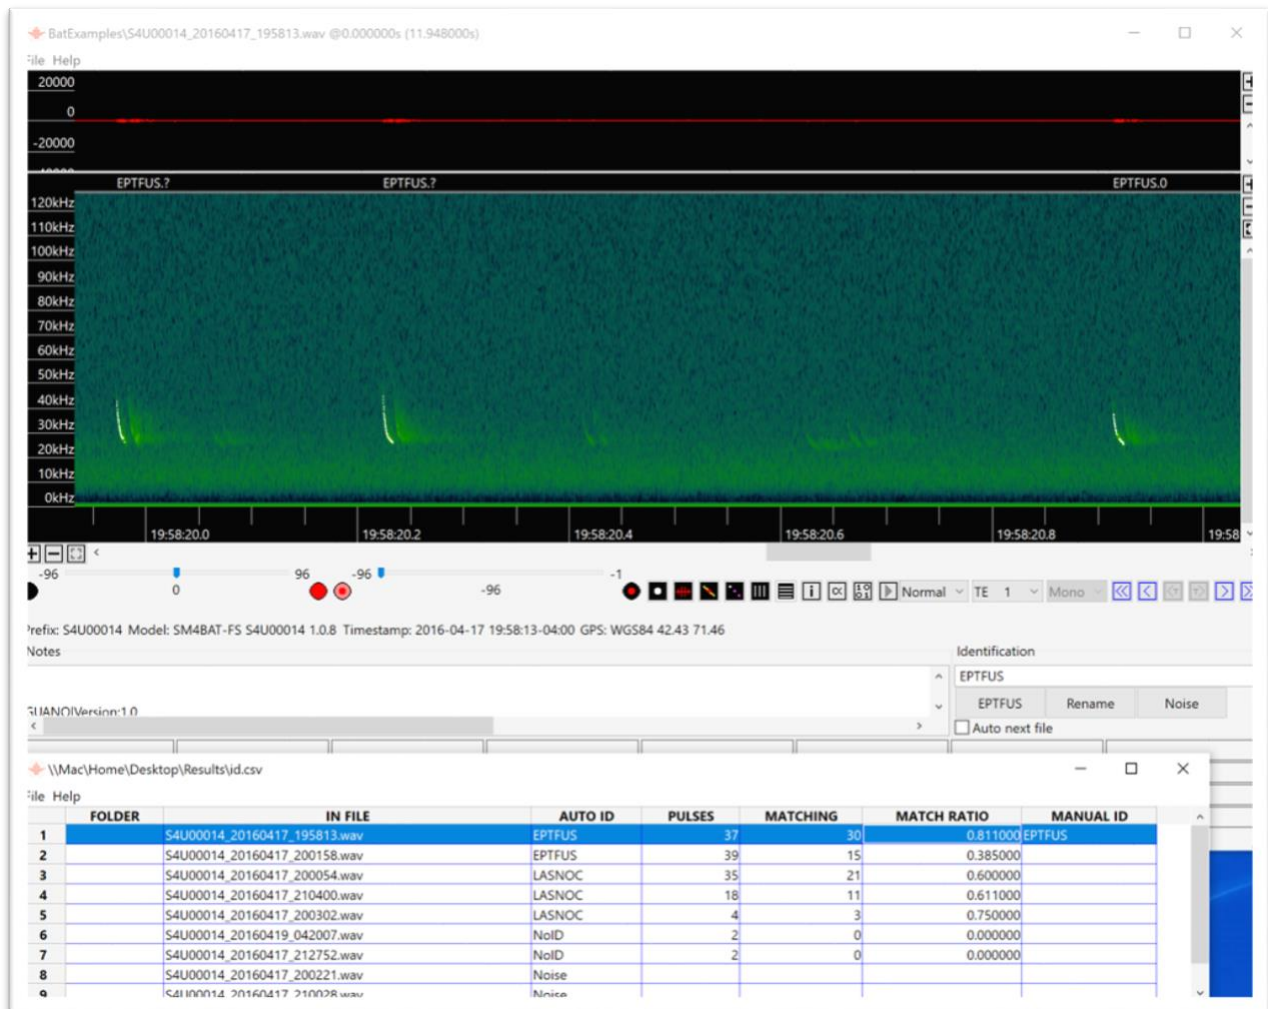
BatExamples\S4U00014_20160417_195813.wav @0.000000s (11.948000s)

ile Help

20000
0
-20000

EPTFUS.? EPTFUS.? EPTFUS.0

120kHz
110kHz
100kHz
90kHz
80kHz
70kHz
60kHz
50kHz
40kHz
30kHz
20kHz
10kHz
0kHz

19:58:20.0 19:58:20.2 19:58:20.4 19:58:20.6 19:58:20.8 19:58

-96 0 96 -96 -96 -1

Normal TE 1 Mono

refix: S4U00014 Model: SM4BAT-FS S4U00014 1.0.8 Timestamp: 2016-04-17 19:58:13-04:00 GPS: WGS84 42.43 71.46

Notes

UANOIVersion:1.0

Identification

EPTFUS

EPTFUS Rename Noise

Auto next file

\\Mac\Home\Desktop\Results\id.csv

ile Help

| | FOLDER | IN FILE | AUTO ID | PULSES | MATCHING | MATCH RATIO | MANUAL ID |
|---|---|---|---|---|---|---|---|
| 1 | | S4U00014_20160417_195813.wav | EPTFUS | 37 | 30 | 0.811000 | EPTFUS |
| 2 | | S4U00014_20160417_200158.wav | EPTFUS | 39 | 15 | 0.385000 | |
| 3 | | S4U00014_20160417_200054.wav | LASNOC | 35 | 21 | 0.600000 | |
| 4 | | S4U00014_20160417_210400.wav | LASNOC | 18 | 11 | 0.611000 | |
| 5 | | S4U00014_20160417_200302.wav | LASNOC | 4 | 3 | 0.750000 | |
| 6 | | S4U00014_20160419_042007.wav | NoID | 2 | 0 | 0.000000 | |
| 7 | | S4U00014_20160417_212752.wav | NoID | 2 | 0 | 0.000000 | |
| 8 | | S4U00014_20160417_200221.wav | Noise | | | | |
| 9 | | S4U00014_20160417_210028.wav | Noise | | | | |